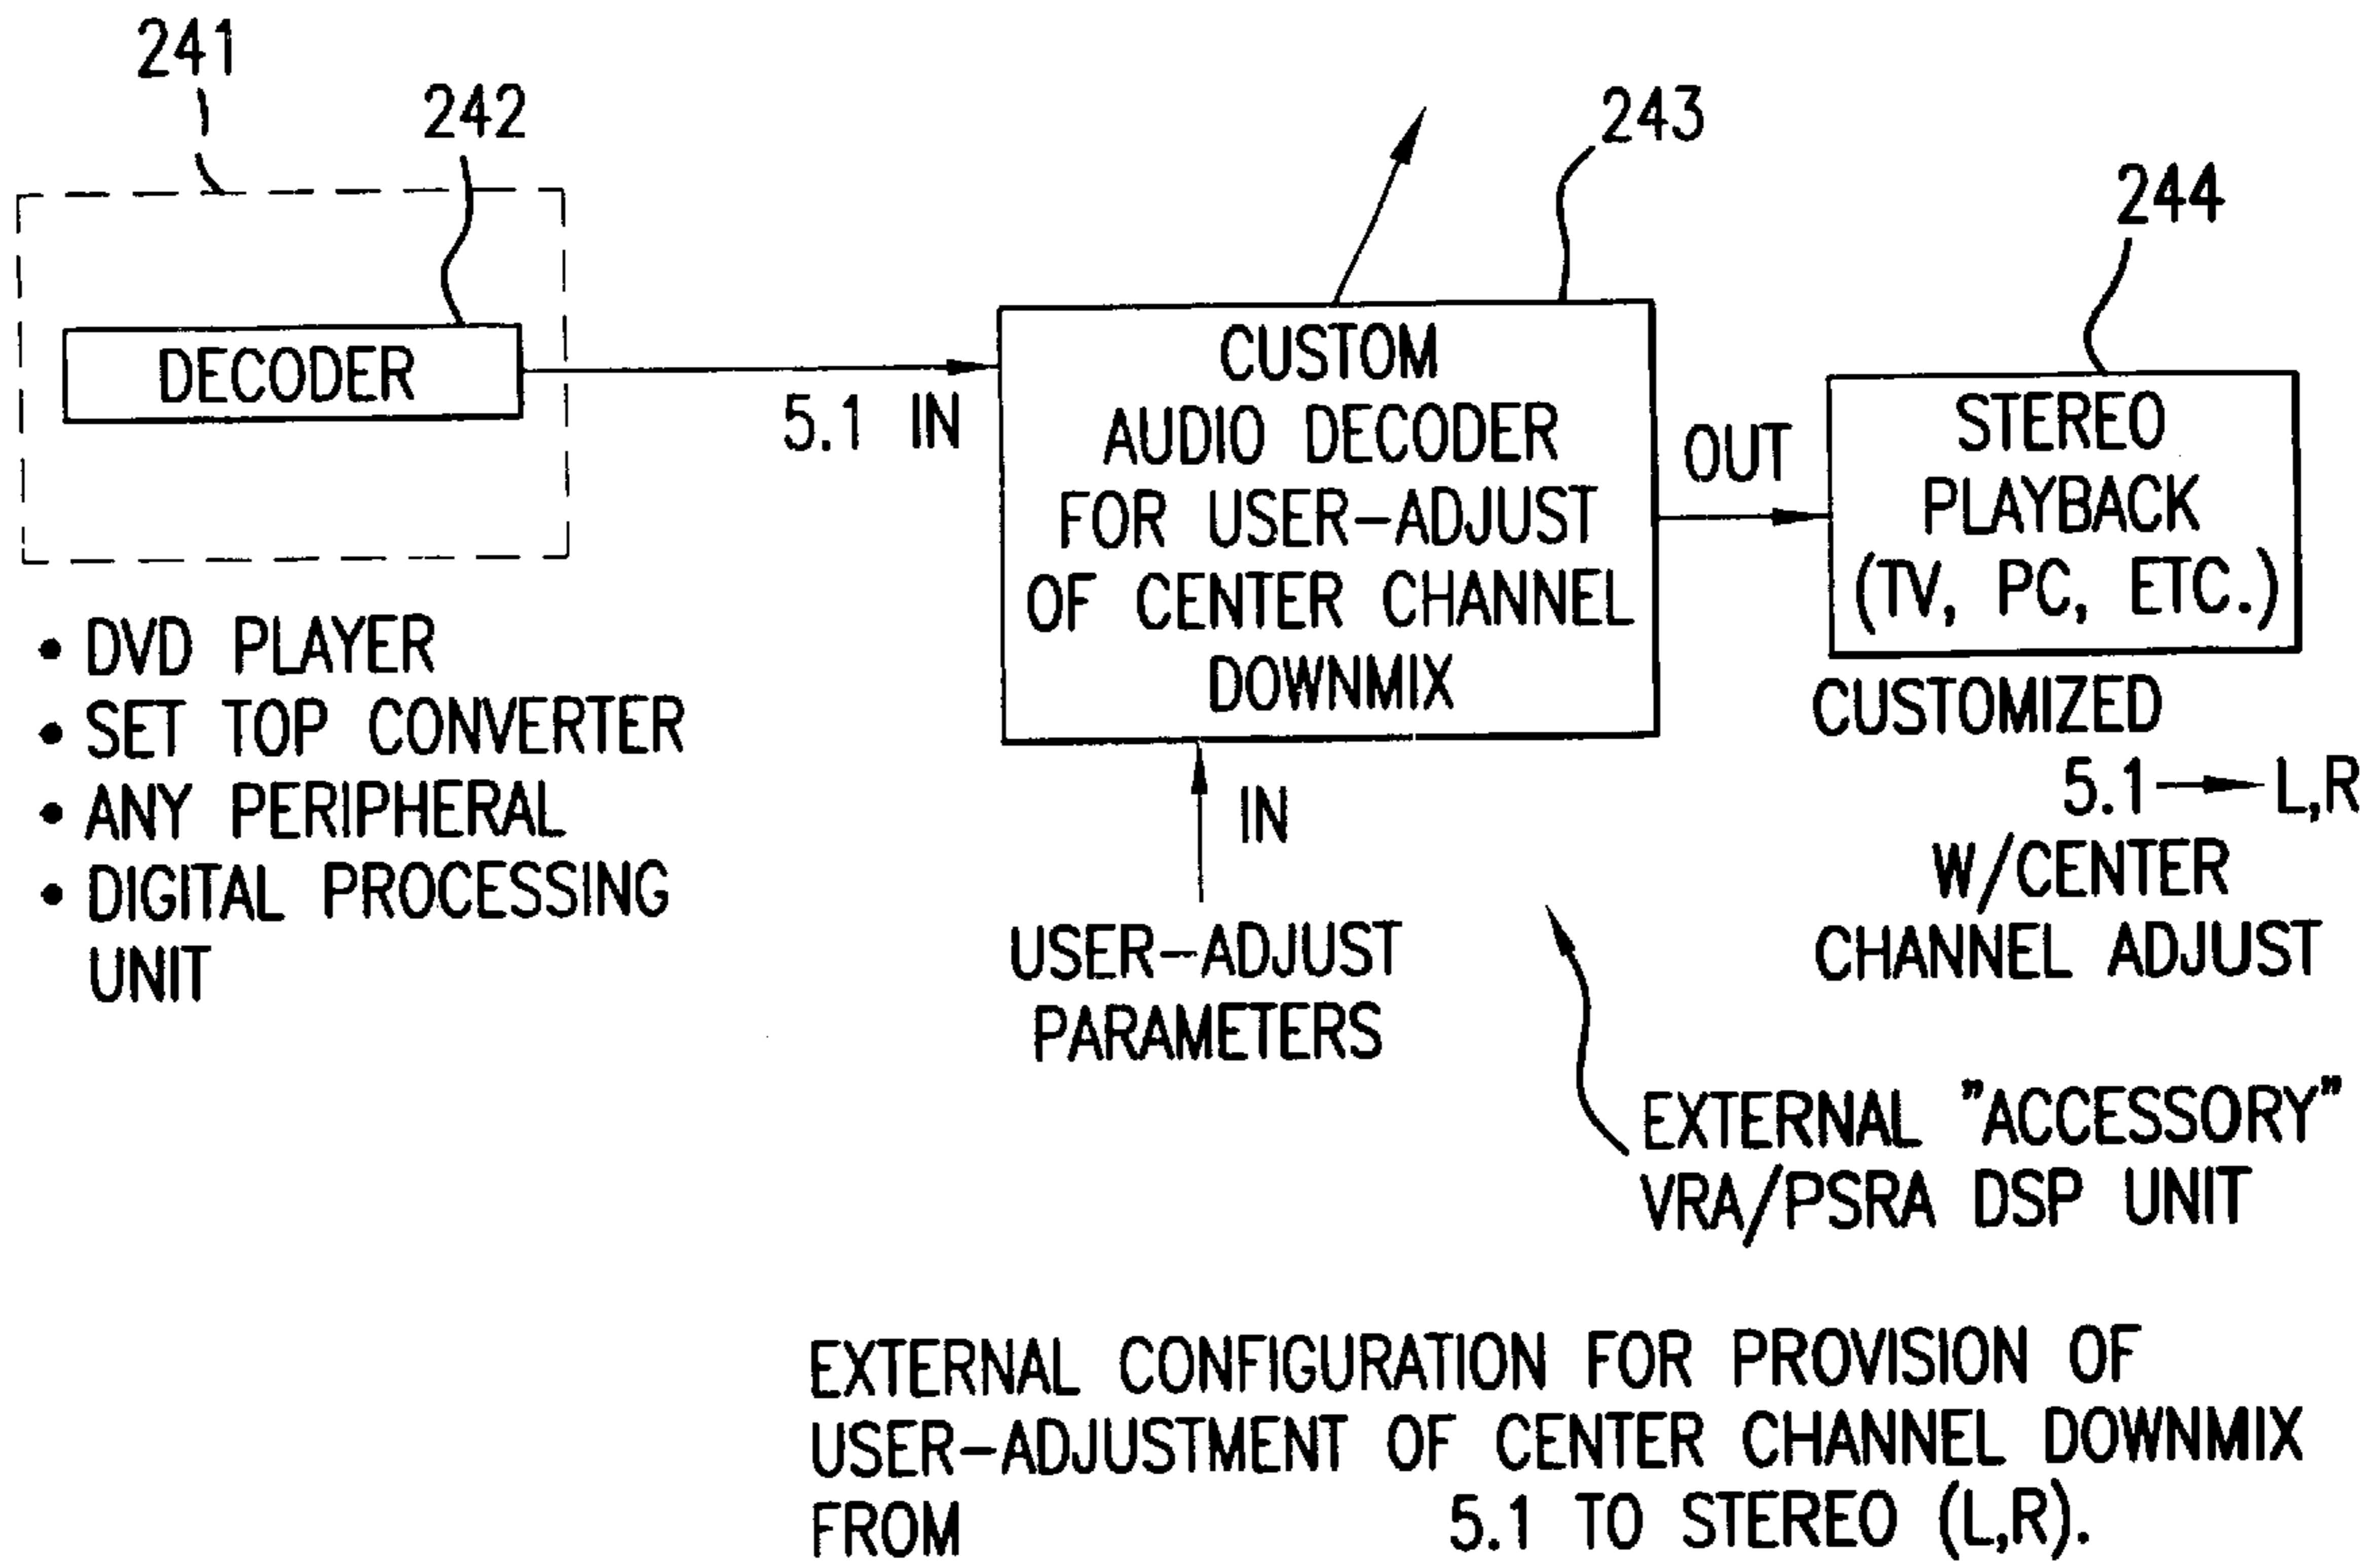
241

242

DECODER

• DVD PLAYER
• SET TOP CONVERTER
• ANY PERIPHERAL
• DIGITAL PROCESSING UNIT

5.1 IN

243

CUSTOM AUDIO DECODER FOR USER-ADJUST OF CENTER CHANNEL DOWNMIX

IN

USER-ADJUST PARAMETERS

OUT

244

STEREO PLAYBACK (TV, PC, ETC.)

CUSTOMIZED
5.1 → L,R
W/CENTER CHANNEL ADJUST

EXTERNAL "ACCESSORY" VRA/PSRA DSP UNIT

EXTERNAL CONFIGURATION FOR PROVISION OF USER-ADJUSTMENT OF CENTER CHANNEL DOWNMIX FROM 5.1 TO STEREO (L,R).